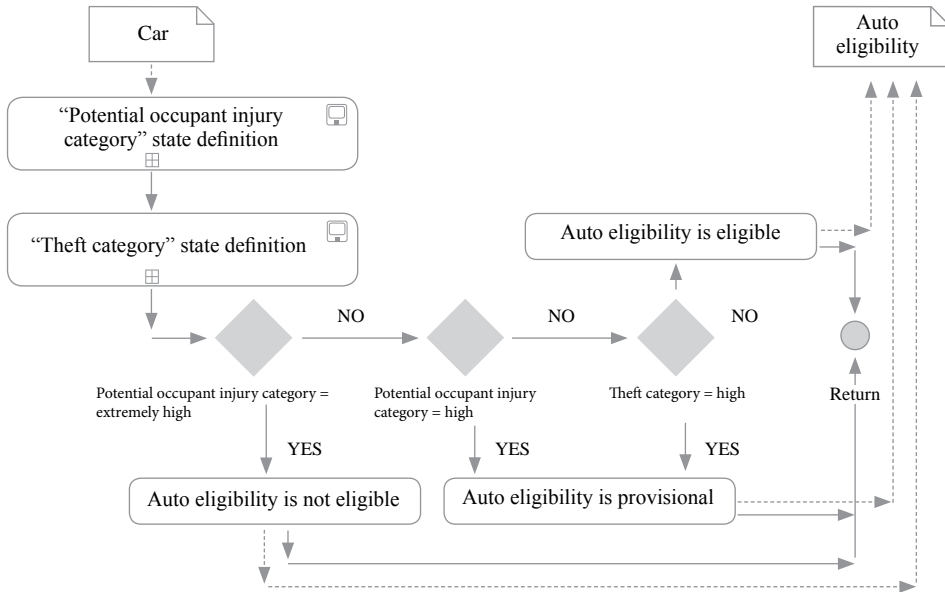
Car

Auto eligibility

"Potential occupant injury category" state definition

"Theft category" state definition

Auto eligibility is eligible

NO

NO

NO

Potential occupant injury category = extremely high

Potential occupant injury category = high

Theft category = high

Return

YES

YES

YES

Auto eligibility is not eligible

Auto eligibility is provisional